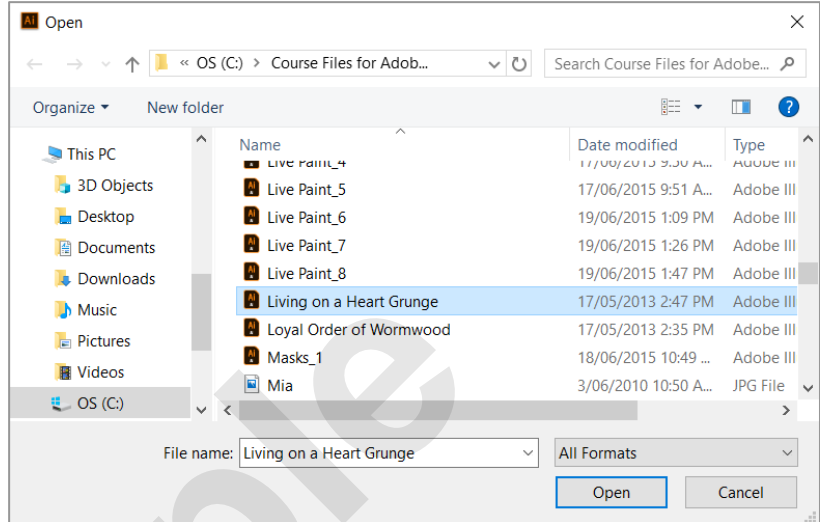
Open

« OS (C:) › Course Files for Adob...

Search Course Files for Adobe...

Organize ▾ New folder

This PC
3D Objects
Desktop
Documents
Downloads
Music
Pictures
Videos
OS (C:)

| Name | Date modified | Type |
|---|---|---|
| Live Paint_4 | 17/06/2015 9:50 A... | Adobe Ill |
| Live Paint_5 | 17/06/2015 9:51 A... | Adobe Ill |
| Live Paint_6 | 19/06/2015 1:09 PM | Adobe Ill |
| Live Paint_7 | 19/06/2015 1:26 PM | Adobe Ill |
| Live Paint_8 | 19/06/2015 1:47 PM | Adobe Ill |
| Living on a Heart Grunge | 17/05/2013 2:47 PM | Adobe Ill |
| Loyal Order of Wormwood | 17/05/2013 2:35 PM | Adobe Ill |
| Masks_1 | 18/06/2015 10:49 ... | Adobe Ill |
| Mia | 3/06/2010 10:50 A... | JPG File |

File name: Living on a Heart Grunge

All Formats

Open Cancel

ple